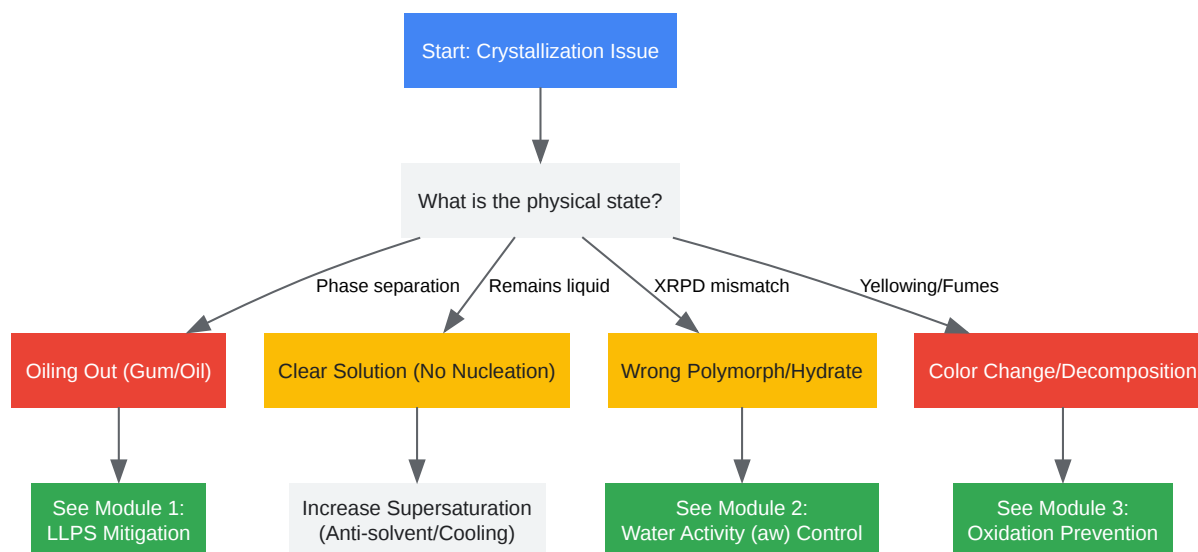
Start: Crystallization Issue

What is the physical state?

Phase separation

Remains liquid

XRPD mismatch

Yellowing/Fumes

Oiling Out (Gum/Oil)

Clear Solution (No Nucleation)

Wrong Polymorph/Hydrate

Color Change/Decomposition

See Module 1: LLPS Mitigation

Increase Supersaturation (Anti-solvent/Cooling)

See Module 2: Water Activity (aw) Control

See Module 3: Oxidation Prevention